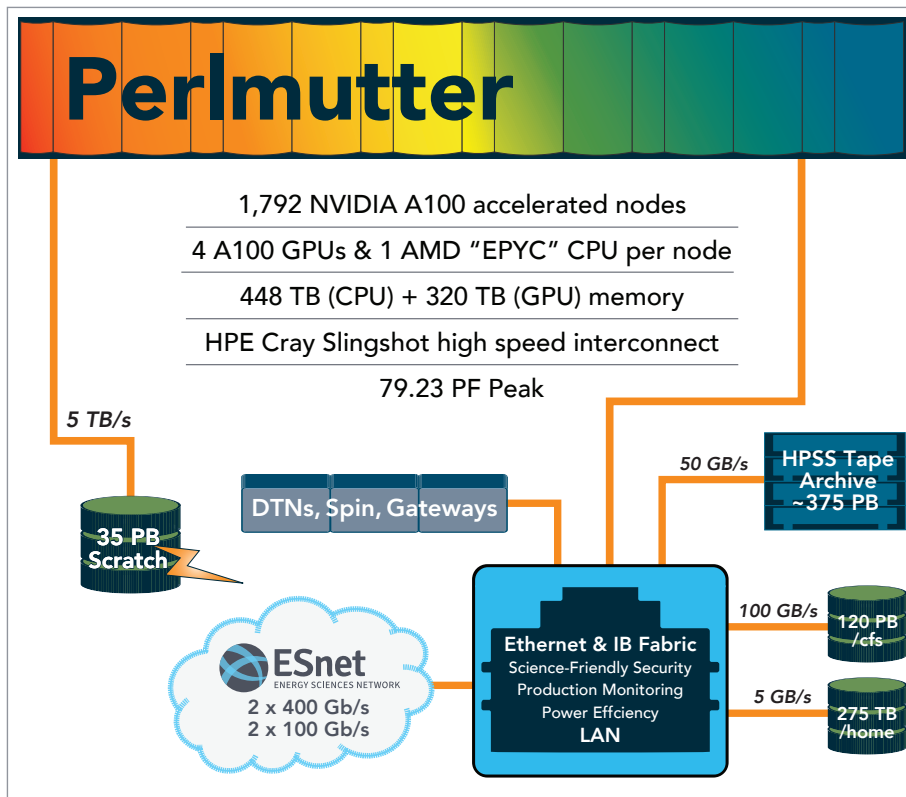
Perlmutter

1,792 NVIDIA A100 accelerated nodes

4 A100 GPUs & 1 AMD "EPYC" CPU per node

448 TB (CPU) + 320 TB (GPU) memory

HPE Cray Slingshot high speed interconnect

79.23 PF Peak

5 TB/s

35 PB Scratch

DTNs, Spin, Gateways

50 GB/s

HPSS Tape Archive ~375 PB

ESnet
ENERGY SCIENCES NETWORK
2 x 400 Gb/s
2 x 100 Gb/s

Ethernet & IB Fabric
Science-Friendly Security
Production Monitoring
Power Effciency
LAN

100 GB/s

120 PB /cfs

5 GB/s

275 TB /home